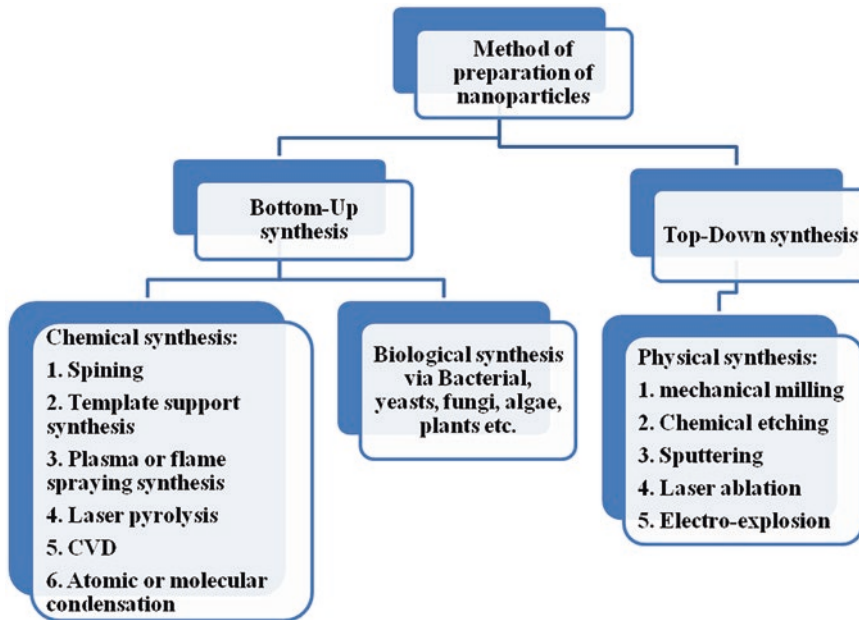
Method of preparation of nanoparticles

Bottom-Up synthesis

Top-Down synthesis

Chemical synthesis:
1. Spining
2. Template support synthesis
3. Plasma or flame spraying synthesis
4. Laser pyrolysis
5. CVD
6. Atomic or molecular condensation

Biological synthesis via Bacterial, yeasts, fungi, algae, plants etc.

Physical synthesis:
1. mechanical milling
2. Chemical etching
3. Sputtering
4. Laser ablation
5. Electro-explosion